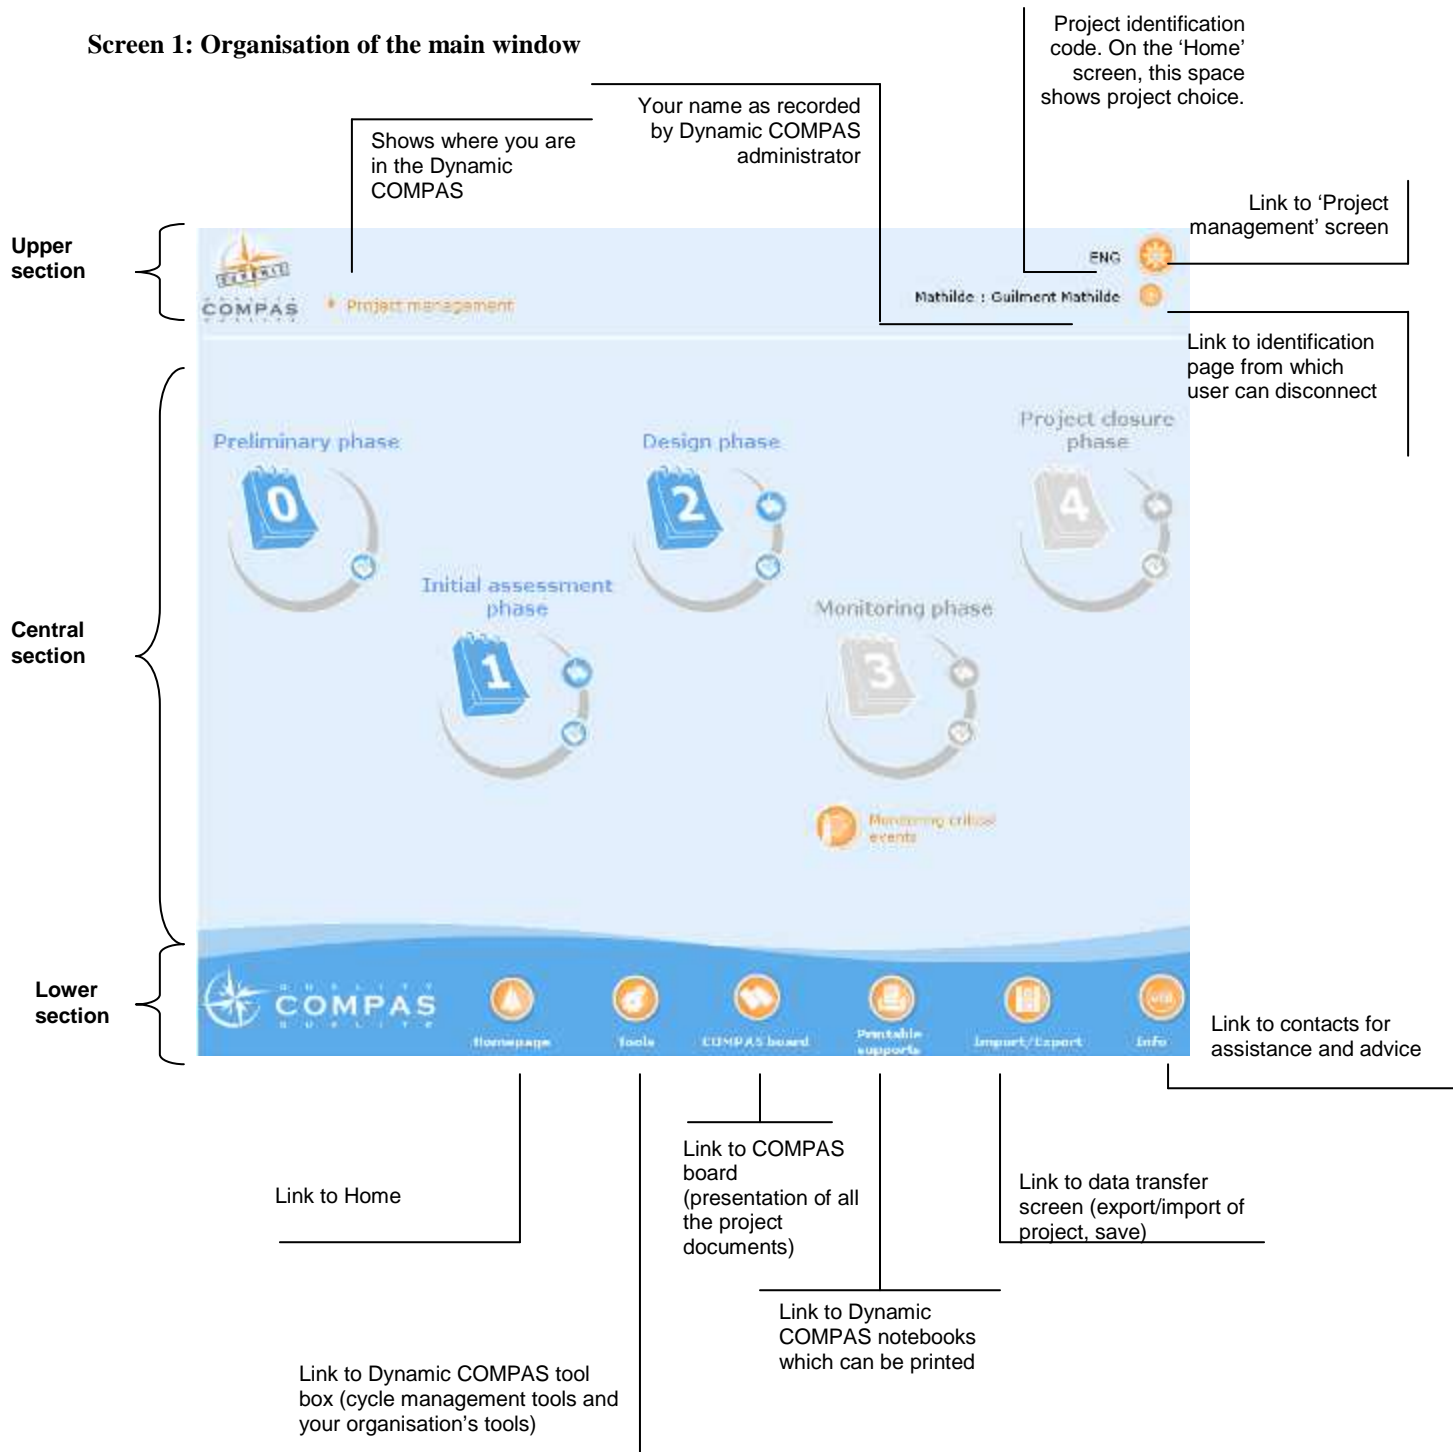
Screen 1: Organisation of the main window

Project identification code. On the 'Home' screen, this space shows project choice.

Your name as recorded by Dynamic COMPAS administrator

Shows where you are in the Dynamic COMPAS

Link to 'Project management' screen

Upper section

COMPAS

Project management

ENG

Mathilde : Guilment Mathilde

Link to identification page from which user can disconnect

Central section

Preliminary phase

0

Design phase

2

Project closure phase

4

Initial assessment phase

1

Monitoring phase

3

Monitoring critical events

Lower section

COMPAS

Homepage

Tools

COMPAS board

Printable supports

Import/Export

Info

Link to contacts for assistance and advice

Link to COMPAS board (presentation of all the project documents)

Link to Home

Link to data transfer screen (export/import of project, save)

Link to Dynamic COMPAS notebooks which can be printed

Link to Dynamic COMPAS tool box (cycle management tools and your organisation's tools)